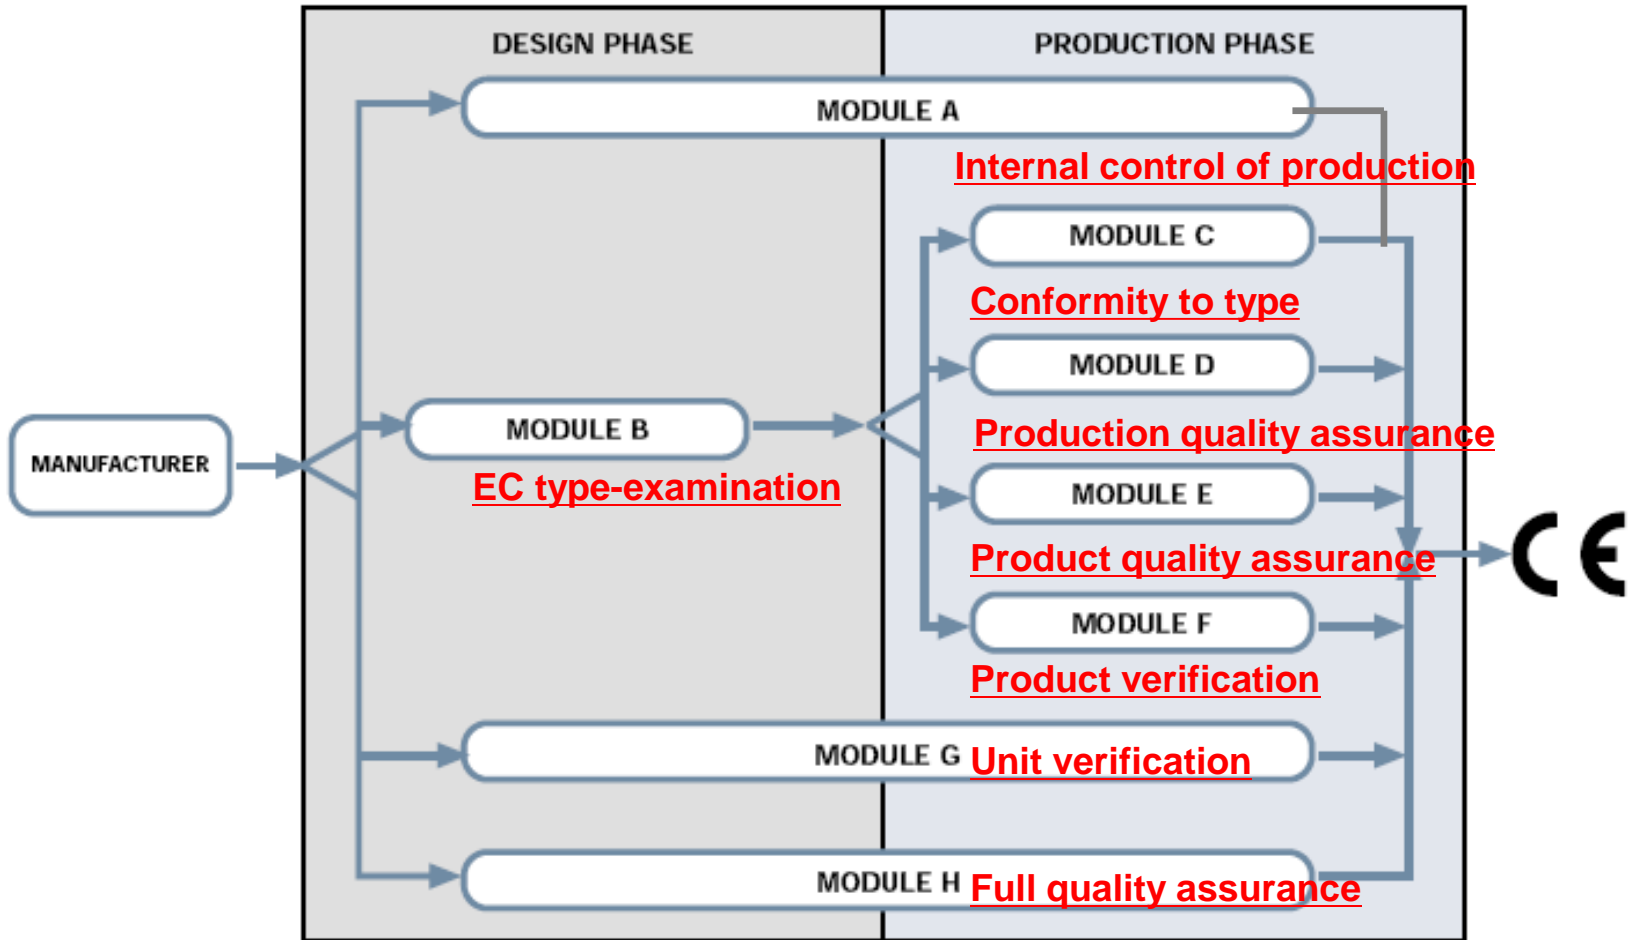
DESIGN PHASE

PRODUCTION PHASE

MODULE A

Internal control of production

MANUFACTURER

MODULE B

EC type-examination

MODULE C

Conformity to type

MODULE D

Production quality assurance

MODULE E

Product quality assurance

MODULE F

Product verification

MODULE G Unit verification

MODULE H Full quality assurance

CE